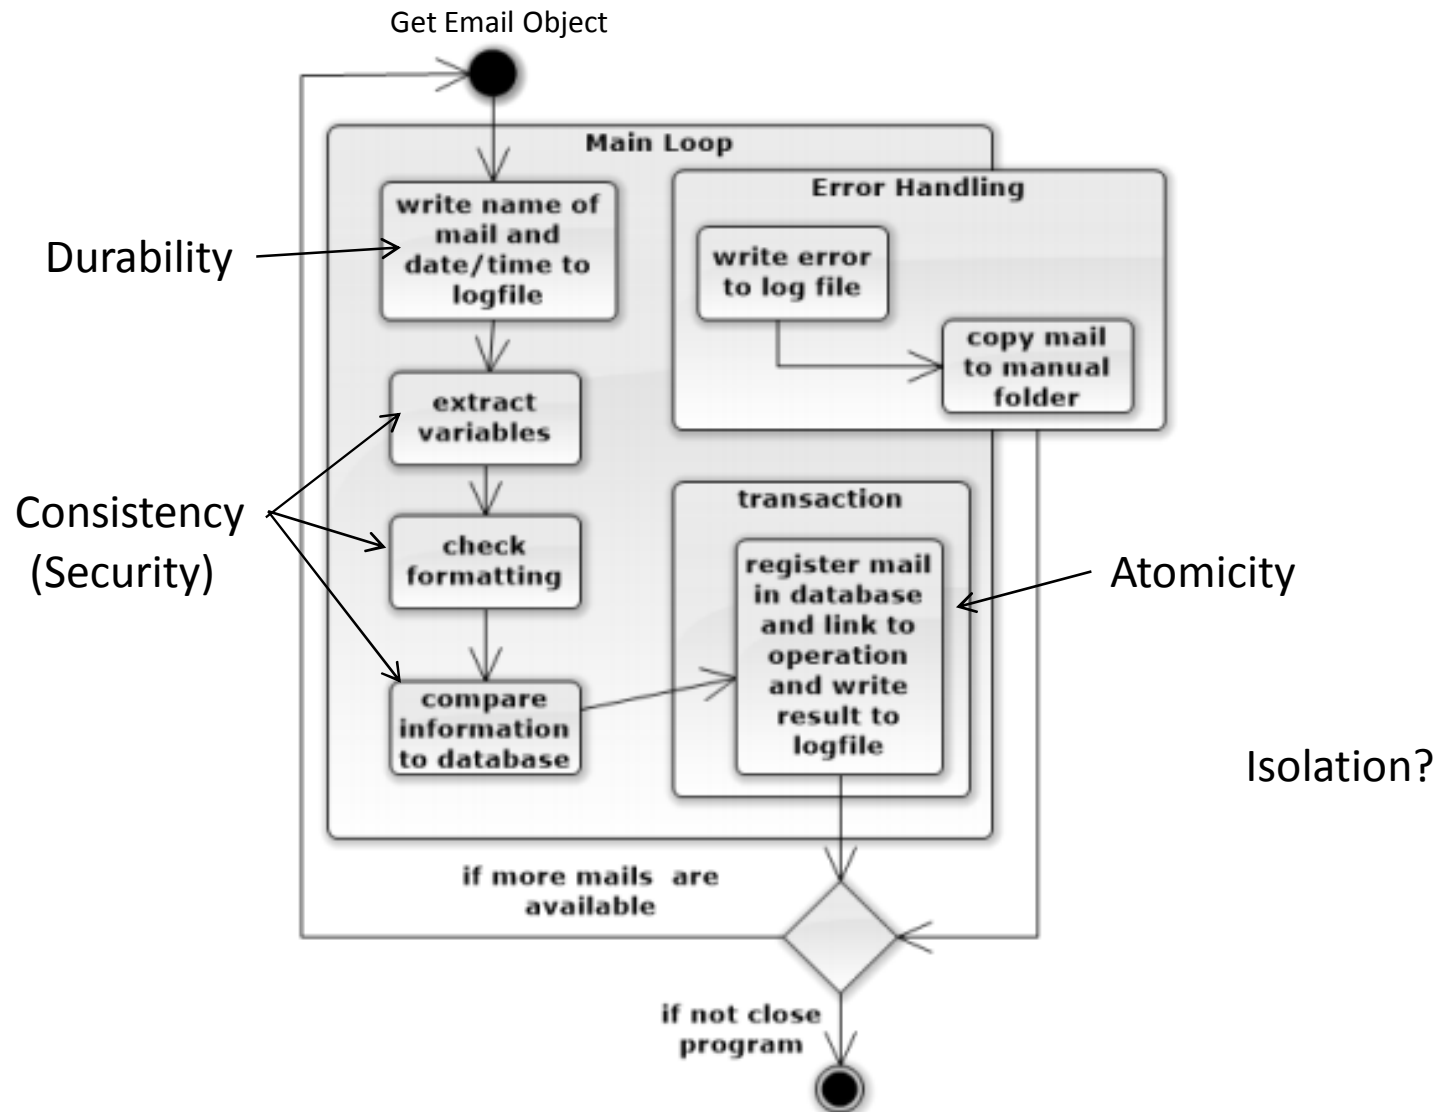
Get Email Object

Main Loop

write name of mail and date/time to logfile

Durability

extract variables

check formatting

compare information to database

Consistency (Security)

Error Handling

write error to log file

copy mail to manual folder

transaction

register mail in database and link to operation and write result to logfile

Atomicity

Isolation?

if more mails are available

if not close program